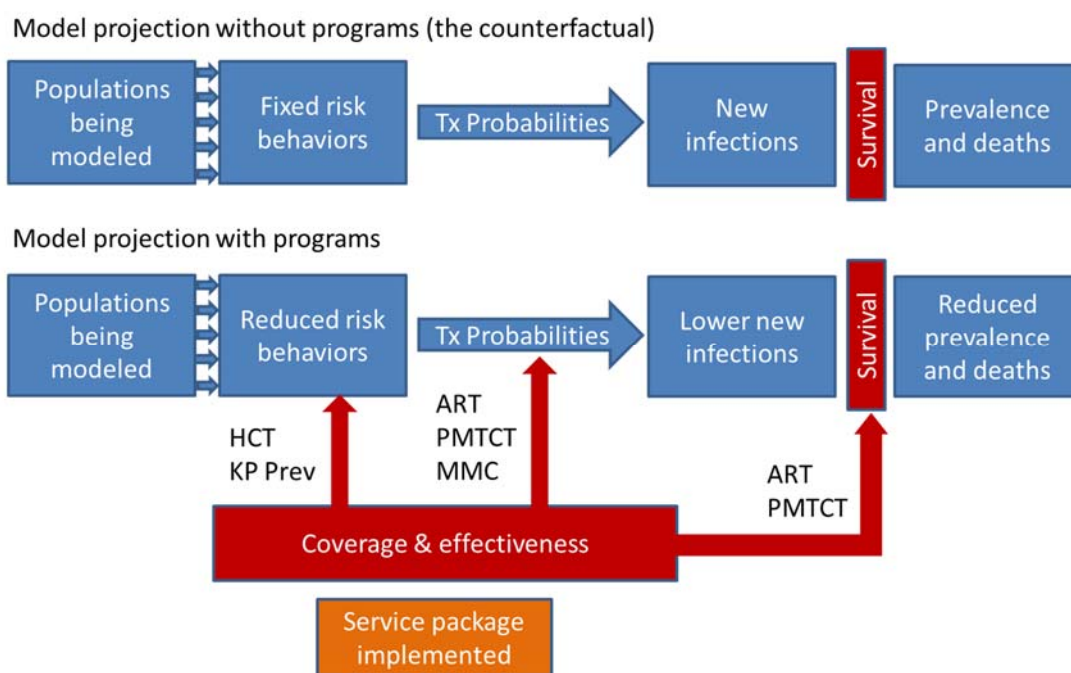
Model projection without programs (the counterfactual)

Populations being modeled

Fixed risk behaviors

Tx Probabilities

New infections

Survival

Prevalence and deaths

Model projection with programs

Populations being modeled

Reduced risk behaviors

Tx Probabilities

Lower new infections

Survival

Reduced prevalence and deaths

HCT
KP Prev

ART
PMTCT
MMC

ART
PMTCT

Coverage & effectiveness

Service package implemented